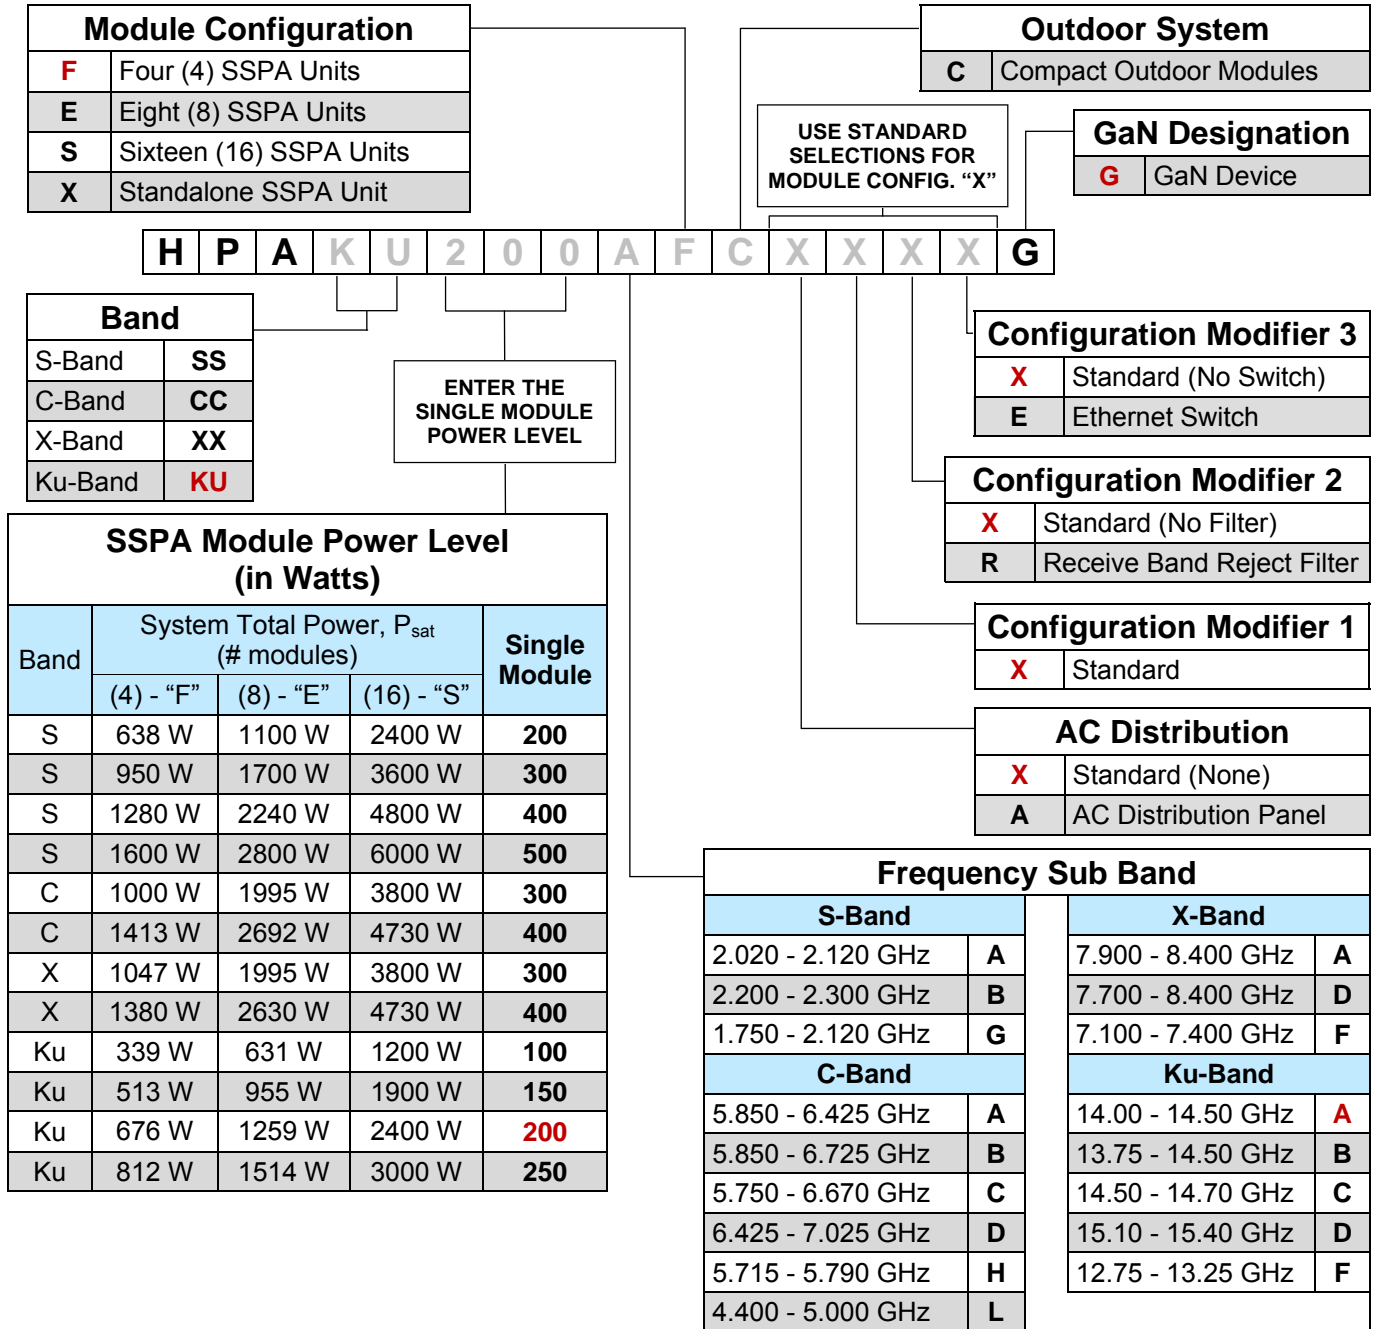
| Module Configuration | |
|---|---|
| F | Four (4) SSPA Units |
| E | Eight (8) SSPA Units |
| S | Sixteen (16) SSPA Units |
| X | Standalone SSPA Unit |

| Outdoor System | |
|---|---|
| C | Compact Outdoor Modules |

USE STANDARD SELECTIONS FOR MODULE CONFIG. “X”

| GaN Designation | |
|---|---|
| G | GaN Device |

| H | P | A | K | U | 2 | 0 | 0 | A | F | C | X | X | X | X | G |
|---|---|---|---|---|---|---|---|---|---|---|---|---|---|---|---|

| Band | |
|---|---|
| S-Band | SS |
| C-Band | CC |
| X-Band | XX |
| Ku-Band | KU |

ENTER THE SINGLE MODULE POWER LEVEL

| Configuration Modifier 3 | |
|---|---|
| X | Standard (No Switch) |
| E | Ethernet Switch |

| Configuration Modifier 2 | |
|---|---|
| X | Standard (No Filter) |
| R | Receive Band Reject Filter |

| Configuration Modifier 1 | |
|---|---|
| X | Standard |

| AC Distribution | |
|---|---|
| X | Standard (None) |
| A | AC Distribution Panel |

SSPA Module Power Level (in Watts)

| Band | System Total Power, $P_{sat}$ (# modules) (4) - “F” | (8) - “E” | (16) - “S” | Single Module |
|---|---|---|---|---|
| S | 638 W | 1100 W | 2400 W | 200 |
| S | 950 W | 1700 W | 3600 W | 300 |
| S | 1280 W | 2240 W | 4800 W | 400 |
| S | 1600 W | 2800 W | 6000 W | 500 |
| C | 1000 W | 1995 W | 3800 W | 300 |
| C | 1413 W | 2692 W | 4730 W | 400 |
| X | 1047 W | 1995 W | 3800 W | 300 |
| X | 1380 W | 2630 W | 4730 W | 400 |
| Ku | 339 W | 631 W | 1200 W | 100 |
| Ku | 513 W | 955 W | 1900 W | 150 |
| Ku | 676 W | 1259 W | 2400 W | 200 |
| Ku | 812 W | 1514 W | 3000 W | 250 |

Frequency Sub Band

| S-Band | |
|---|---|
| 2.020 - 2.120 GHz | A |
| 2.200 - 2.300 GHz | B |
| 1.750 - 2.120 GHz | G |
| C-Band | |
| 5.850 - 6.425 GHz | A |
| 5.850 - 6.725 GHz | B |
| 5.750 - 6.670 GHz | C |
| 6.425 - 7.025 GHz | D |
| 5.715 - 5.790 GHz | H |
| 4.400 - 5.000 GHz | L |

| X-Band | |
|---|---|
| 7.900 - 8.400 GHz | A |
| 7.700 - 8.400 GHz | D |
| 7.100 - 7.400 GHz | F |
| Ku-Band | |
| 14.00 - 14.50 GHz | A |
| 13.75 - 14.50 GHz | B |
| 14.50 - 14.70 GHz | C |
| 15.10 - 15.40 GHz | D |
| 12.75 - 13.25 GHz | F |